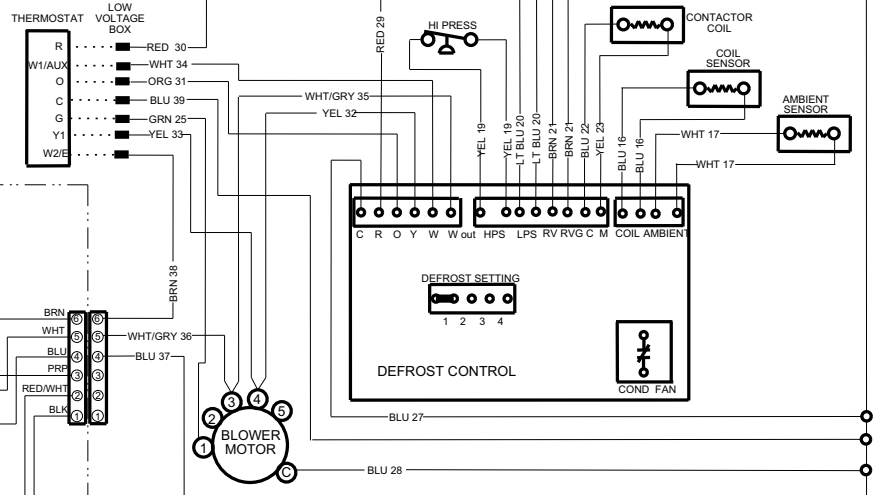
THERMOSTAT

LOW VOLTAGE BOX

R
W1/AUX
O
C
G
Y1
W2/E

RED 30
WHT 34
ORG 31
BLU 39
GRN 25
YEL 33

RED 29

WHT/GRY 35
YEL 32

HI PRESS

YEL 19
YEL 19
LT BLU 20
LT BLU 20
BRN 21
BRN 21
BLU 22
YEL 23

CONTACTOR COIL

COIL SENSOR

AMBIENT SENSOR

BLU 16
BLU 16
WHT 17
WHT 17

C R O Y W W out HPS LPS RV RVG C M COIL AMBIENT

DEFROST SETTING
1 2 3 4

DEFROST CONTROL

COND FAN

BRN 38

BRN 6 6
WHT 5 5 WHT/GRY 36
BLU 4 4 BLU 37
PRP 3 3
RED/WHT 2 2
BLK 1 1

3 4
2 5
1 BLOWER MOTOR
C

BLU 27
BLU 28